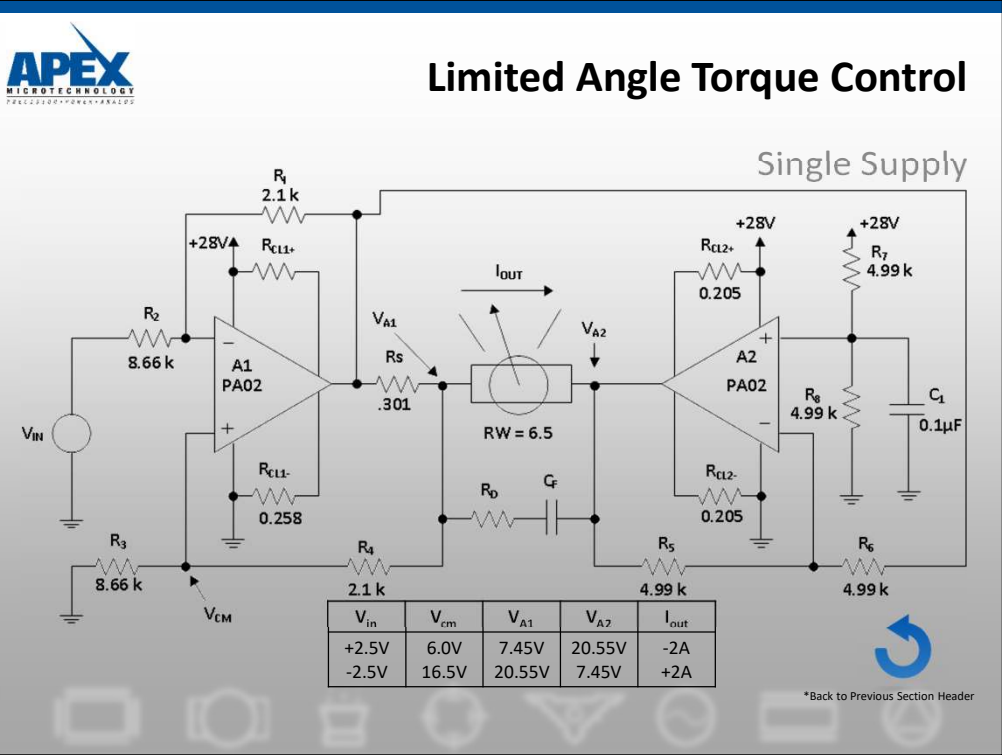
APEX
MICROTECHNOLOGY
PRECISION • POWER • ANALOG

Limited Angle Torque Control

Single Supply

$R_1$
2.1 k
+28V
$R_{CL1+}$
$R_2$
8.66 k
A1
PA02
$V_{IN}$
$R_{CL1-}$
0.258
$R_3$
8.66 k
$V_{CM}$
$V_{A1}$
Rs
.301
$I_{OUT}$
RW = 6.5
$R_D$
$C_F$
$R_4$
2.1 k
$V_{A2}$
+28V
$R_{CL2+}$
0.205
A2
PA02
$R_{CL2-}$
0.205
$R_5$
4.99 k
+28V
$R_7$
4.99 k
$R_8$
4.99 k
$C_1$
0.1μF
$R_6$
4.99 k

| $V_{in}$ | $V_{cm}$ | $V_{A1}$ | $V_{A2}$ | $I_{out}$ |
|---|---|---|---|---|
| +2.5V | 6.0V | 7.45V | 20.55V | -2A |
| -2.5V | 16.5V | 20.55V | 7.45V | +2A |

*Back to Previous Section Header